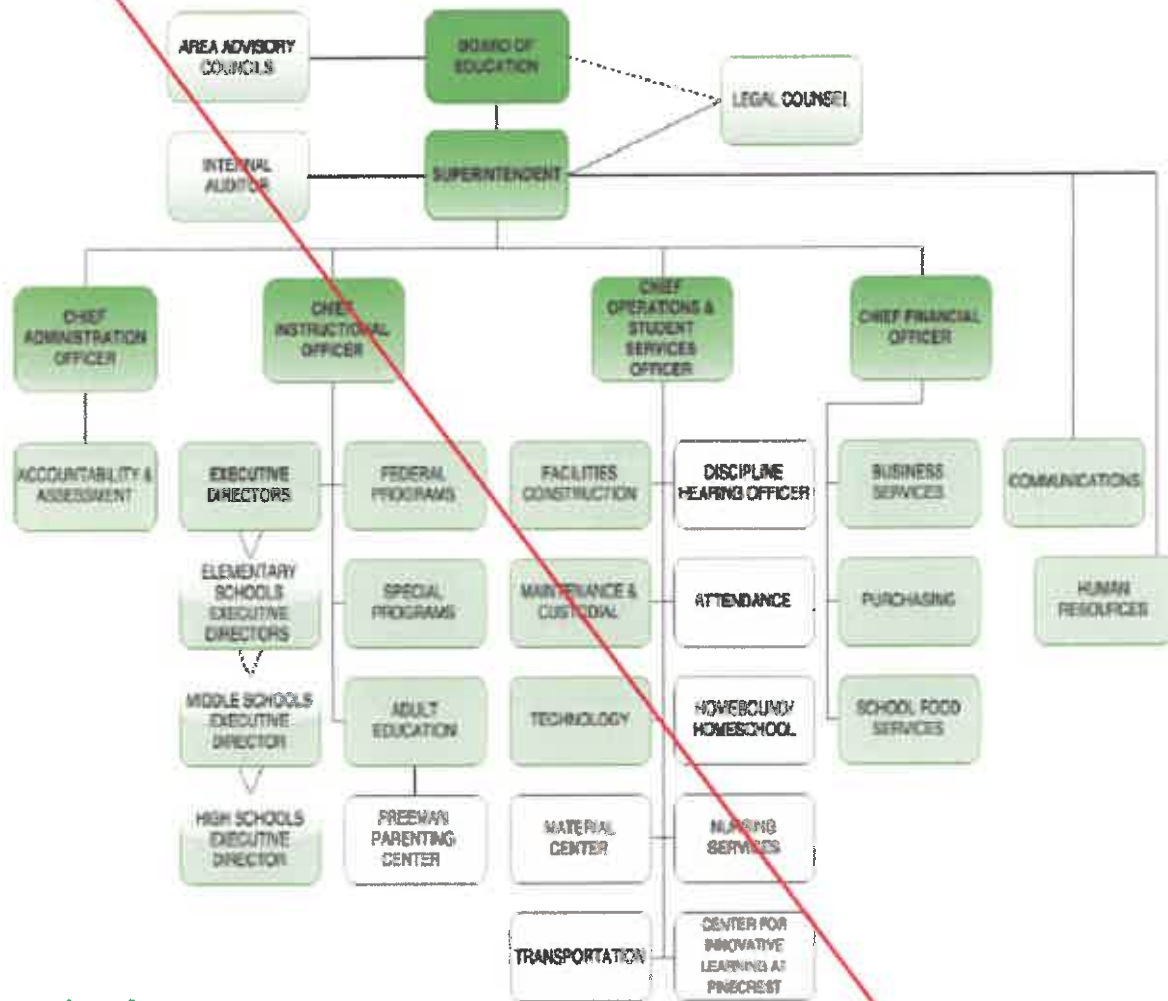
AREA ADVISORY COUNCILS

BOARD OF EDUCATION

LEGAL COUNSEL

INTERNAL AUDITOR

SUPERINTENDENT

CHIEF ADMINISTRATION OFFICER

CHIEF INSTRUCTIONAL OFFICER

CHIEF OPERATIONS & STUDENT SERVICES OFFICER

CHIEF FINANCIAL OFFICER

ACCOUNTABILITY & ASSESSMENT

EXECUTIVE DIRECTORS

ELEMENTARY SCHOOLS EXECUTIVE DIRECTORS

MIDDLE SCHOOLS EXECUTIVE DIRECTOR

HIGH SCHOOLS EXECUTIVE DIRECTOR

FEDERAL PROGRAMS

SPECIAL PROGRAMS

ADULT EDUCATION

FREEMAN PARENTING CENTER

FACILITIES CONSTRUCTION

MAINTENANCE & CUSTODIAL

TECHNOLOGY

MATERIAL CENTER

TRANSPORTATION

DISCIPLINE HEARING OFFICER

ATTENDANCE

HOMEBOUND/ HOMESCHOOL

NURSING SERVICES

CENTER FOR INNOVATIVE LEARNING AT PINECREST

BUSINESS SERVICES

PURCHASING

SCHOOL FOOD SERVICES

COMMUNICATIONS

HUMAN RESOURCES